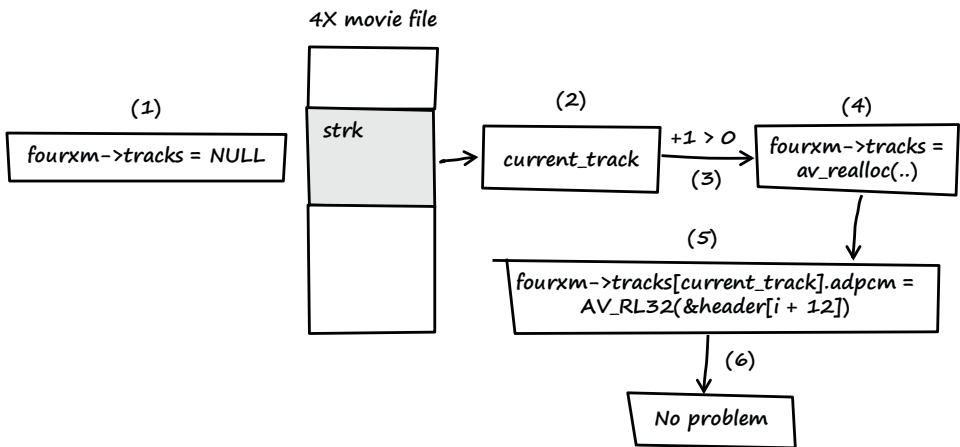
4X movie file

(1)

fourxm->tracks = NULL

strk

(2)

current_track

+1 > 0

(3)

(4)

fourxm->tracks = av_realloc(..)

(5)

fourxm->tracks[current_track].adpcm = AV_RL32(&header[i + 12])

(6)

No problem